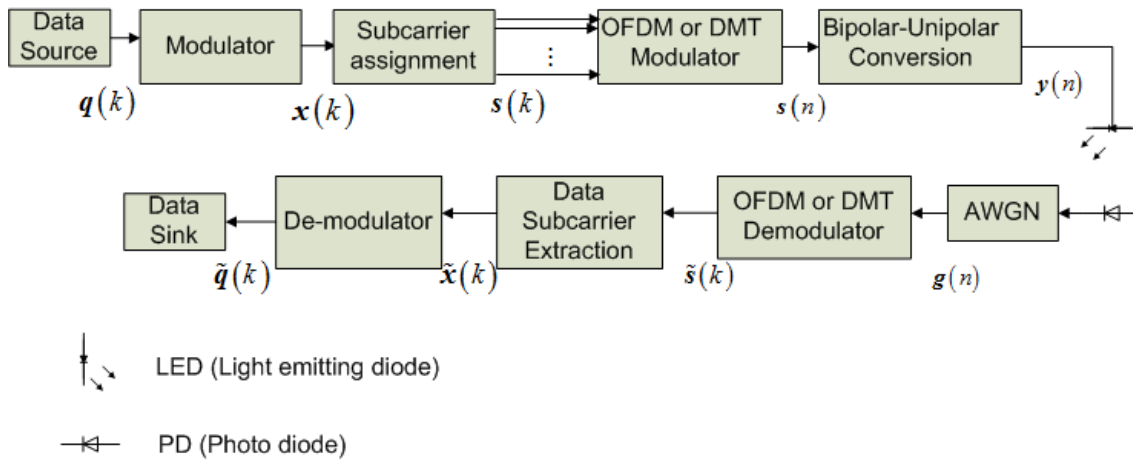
Data Source

Modulator

Subcarrier assignment

OFDM or DMT Modulator

Bipolar-Unipolar Conversion

$\boldsymbol{q}(k)$

$\boldsymbol{x}(k)$

$\boldsymbol{s}(k)$

$\vdots$

$\boldsymbol{s}(n)$

$\boldsymbol{y}(n)$

Data Sink

De-modulator

Data Subcarrier Extraction

OFDM or DMT Demodulator

AWGN

$\tilde{\boldsymbol{q}}(k)$

$\tilde{\boldsymbol{x}}(k)$

$\tilde{\boldsymbol{s}}(k)$

$\boldsymbol{g}(n)$

LED (Light emitting diode)

PD (Photo diode)